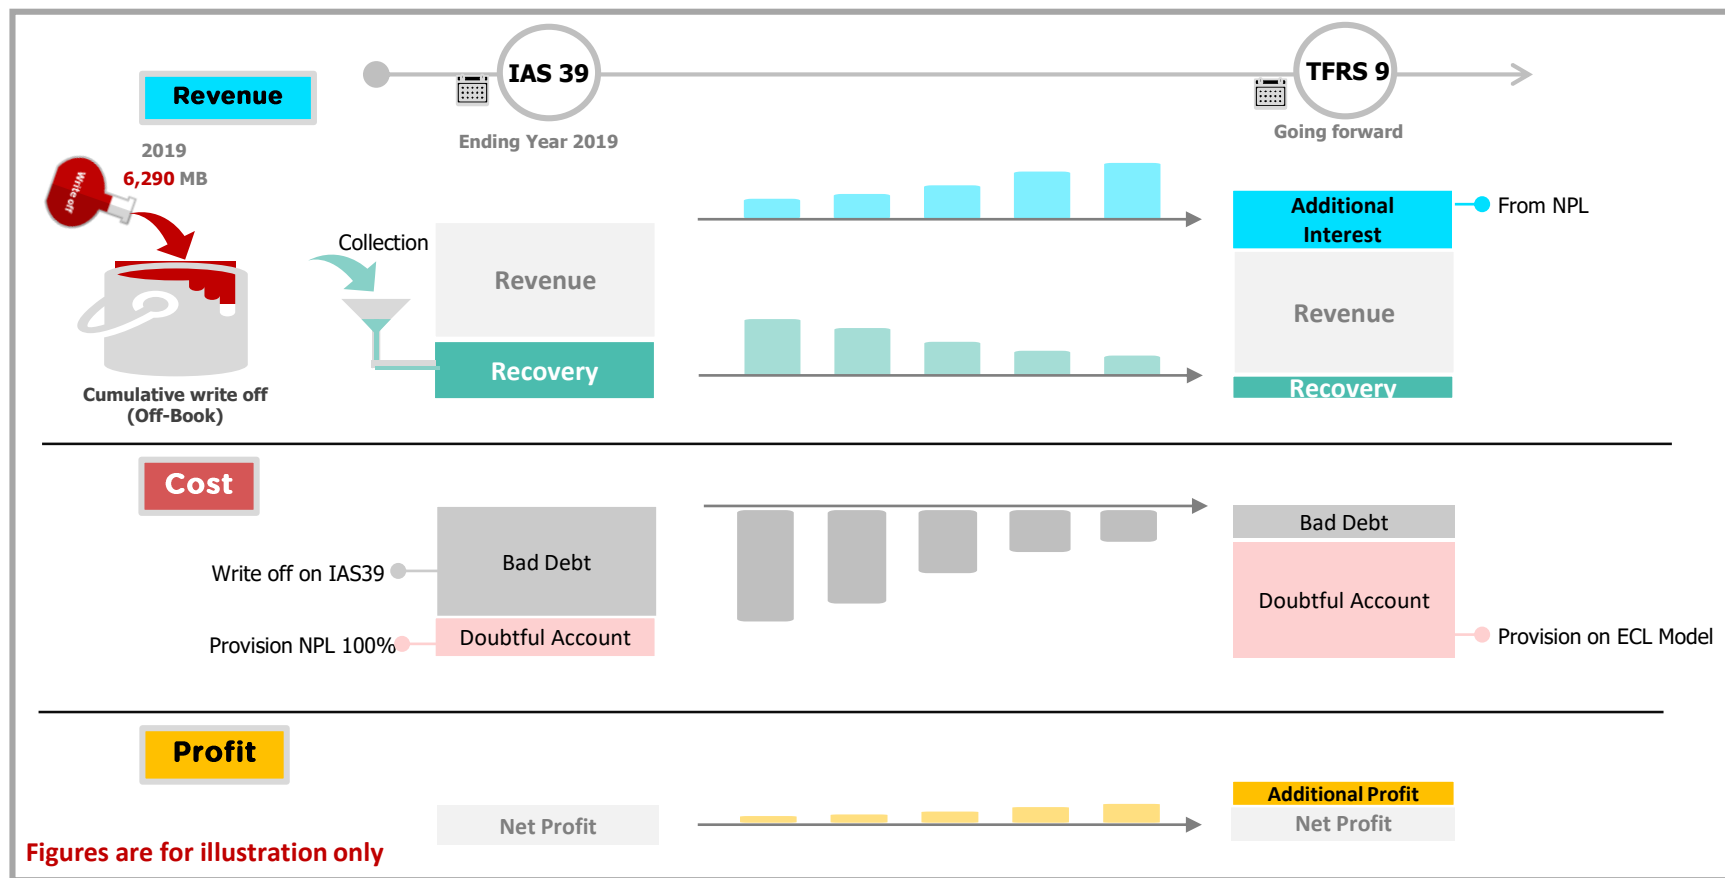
Revenue

IAS 39
Ending Year 2019

TFRS 9
Going forward

2019
6,290 MB

Write off

Cumulative write off (Off-Book)

Collection

Revenue

Recovery

Additional Interest

From NPL

Revenue

Recovery

Cost

Write off on IAS39

Provision NPL 100%

Bad Debt

Doubtful Account

Bad Debt

Doubtful Account

Provision on ECL Model

Profit

Net Profit

Additional Profit

Net Profit

Figures are for illustration only